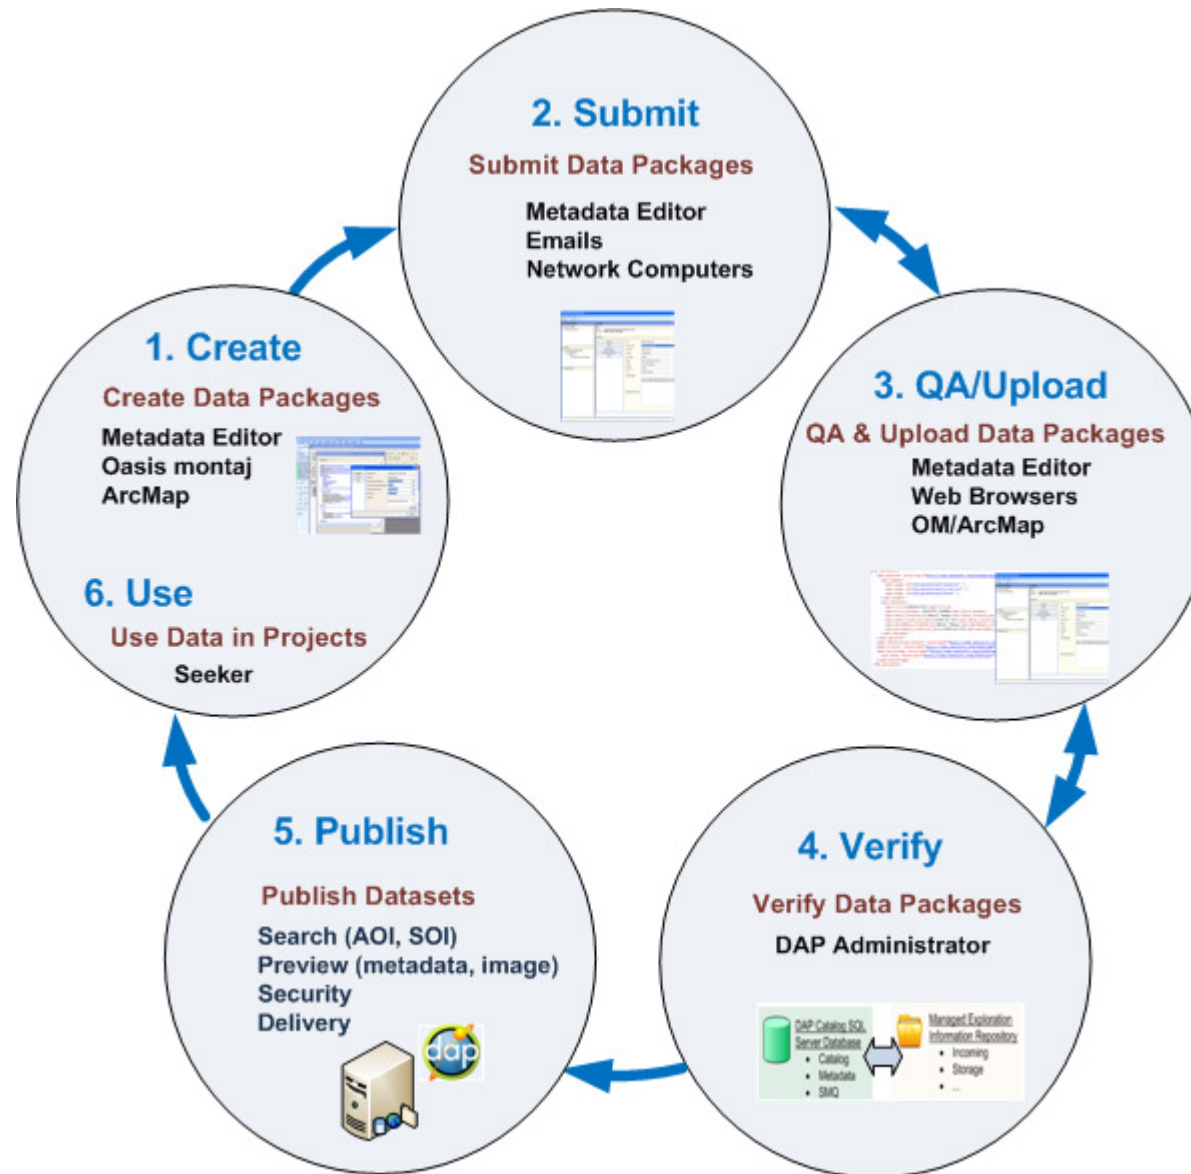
2. Submit

Submit Data Packages

Metadata Editor
Emails
Network Computers

1. Create

Create Data Packages

Metadata Editor
Oasis montaj
ArcMap

3. QA/Upload

QA & Upload Data Packages

Metadata Editor
Web Browsers
OM/ArcMap

6. Use

Use Data in Projects

Seeker

5. Publish

Publish Datasets

Search (AOI, SOI)
Preview (metadata, image)
Security
Delivery

dap

4. Verify

Verify Data Packages

DAP Administrator

DAP Catalog SQL Server Database
• Catalog
• Metadata
• SMQ

Managed Exploration Information Repository
• Incoming
• Storage
• ...